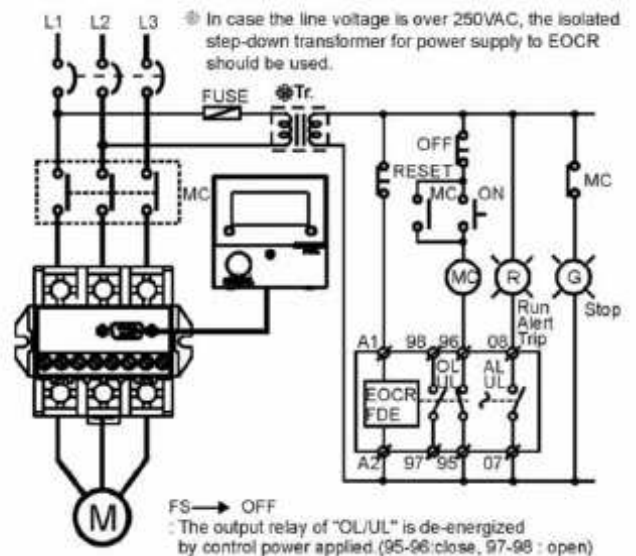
L1 L2 L3

※ In case the line voltage is over 250VAC, the isolated step-down transformer for power supply to EOCR should be used.

FUSE

※Tr.

OFF

RESET

MC

ON

MC

MC

MC

R

G

Run Alert Trip

Stop

A1 98 96 08

OL UL

AL UL

EOCR FDE

A2 97 95 07

M

FS → OFF

: The output relay of "OL/UL" is de-energized by control power applied. (95-96:close, 97-98 : open)